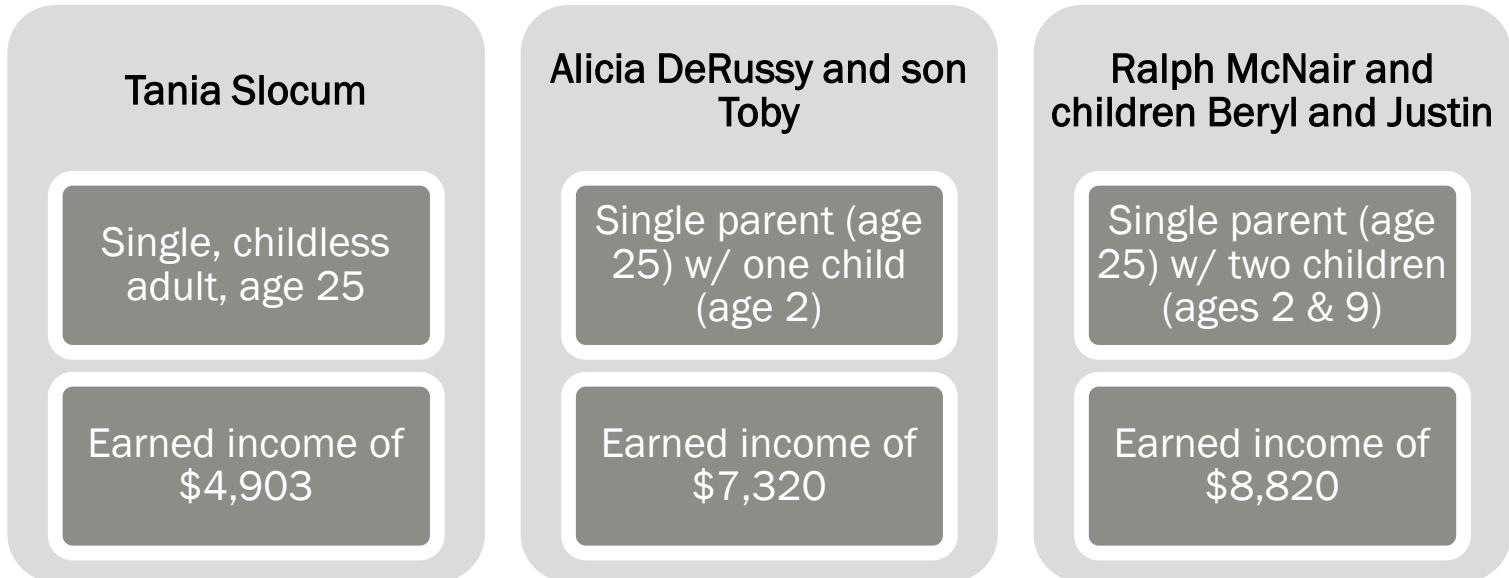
Tania Slocum

Single, childless adult, age 25

Earned income of \$4,903

Alicia DeRussy and son Toby

Single parent (age 25) w/ one child (age 2)

Earned income of \$7,320

Ralph McNair and children Beryl and Justin

Single parent (age 25) w/ two children (ages 2 & 9)

Earned income of \$8,820